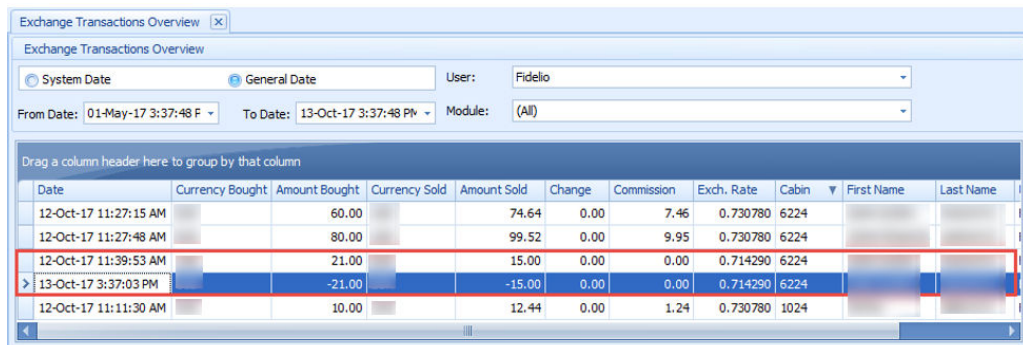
Exchange Transactions Overview

Exchange Transactions Overview

System Date General Date

From Date: 01-May-17 3:37:48 F To Date: 13-Oct-17 3:37:48 PM

User: Fidelio

Module: (All)

Drag a column header here to group by that column

| Date | Currency Bought | Amount Bought | Currency Sold | Amount Sold | Change | Commission | Exch. Rate | Cabin | First Name | Last Name |
|---|---|---|---|---|---|---|---|---|---|---|
| 12-Oct-17 11:27:15 AM | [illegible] | 60.00 | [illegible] | 74.64 | 0.00 | 7.46 | 0.730780 | 6224 | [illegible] | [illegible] |
| 12-Oct-17 11:27:48 AM | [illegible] | 80.00 | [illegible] | 99.52 | 0.00 | 9.95 | 0.730780 | 6224 | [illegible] | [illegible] |
| 12-Oct-17 11:39:53 AM | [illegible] | 21.00 | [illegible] | 15.00 | 0.00 | 0.00 | 0.714290 | 6224 | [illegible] | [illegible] |
| 13-Oct-17 3:37:03 PM | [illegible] | -21.00 | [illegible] | -15.00 | 0.00 | 0.00 | 0.714290 | 6224 | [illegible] | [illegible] |
| 12-Oct-17 11:11:30 AM | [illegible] | 10.00 | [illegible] | 12.44 | 0.00 | 1.24 | 0.730780 | 1024 | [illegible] | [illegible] |